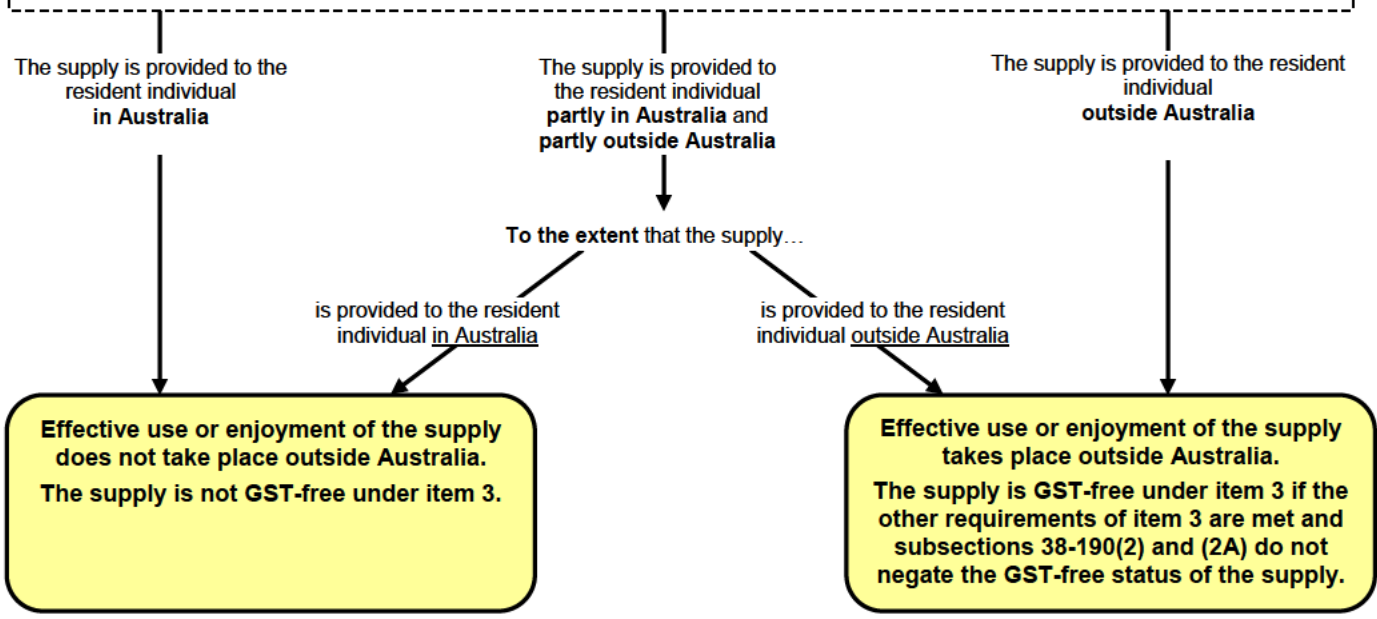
The supply is provided to the resident individual in Australia

The supply is provided to the resident individual partly in Australia and partly outside Australia

The supply is provided to the resident individual outside Australia

To the extent that the supply…

is provided to the resident individual in Australia

is provided to the resident individual outside Australia

Effective use or enjoyment of the supply does not take place outside Australia.

The supply is not GST-free under item 3.

Effective use or enjoyment of the supply takes place outside Australia.

The supply is GST-free under item 3 if the other requirements of item 3 are met and subsections 38-190(2) and (2A) do not negate the GST-free status of the supply.